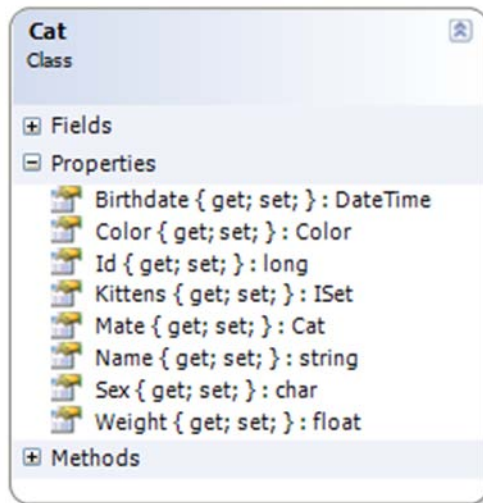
Cat
Class

Fields

Properties

Birthdate { get; set; } : DateTime
Color { get; set; } : Color
Id { get; set; } : long
Kittens { get; set; } : ISet
Mate { get; set; } : Cat
Name { get; set; } : string
Sex { get; set; } : char
Weight { get; set; } : float

Methods